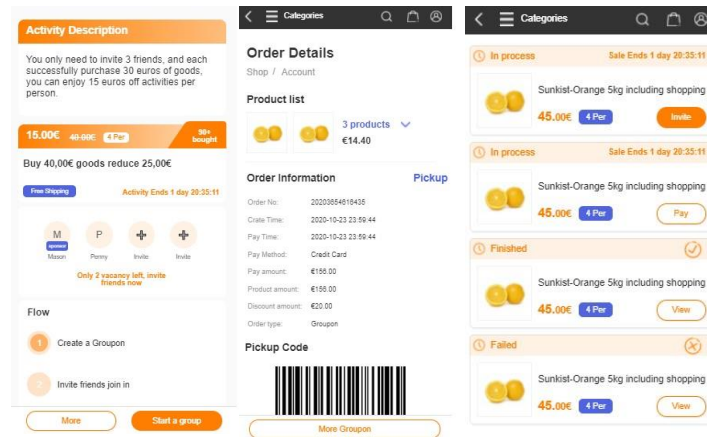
Activity Description

You only need to invite 3 friends, and each successfully purchase 30 euros of goods, you can enjoy 15 euros off activities per person.

15.00€ 40.00€ 4 Per 90+ bought

Buy 40,00€ goods reduce 25,00€

Free Shipping

Activity Ends 1 day 20:35:11

M sponsor Mason

P Penny

Invite

Invite

Only 2 vacancy left, invite friends now

Flow

1 Create a Groupon

2 Invite friends join in

More

Start a group

Categories

Order Details

Shop / Account

Product list

3 products

€14.40

Order Information

Pickup

Order No: 20203654616435

Crate Time: 2020-10-23 23:59:44

Pay Time: 2020-10-23 23:59:44

Pay Method: Credit Card

Pay amount: €156.00

Product amount: €156.00

Discount amount: €20.00

Order type: Groupon

Pickup Code

More Groupon

Categories

In process

Sale Ends 1 day 20:35:11

Sunkist-Orange 5kg including shopping

45.00€ 4 Per

Invite

In process

Sale Ends 1 day 20:35:11

Sunkist-Orange 5kg including shopping

45.00€ 4 Per

Pay

Finished

Sunkist-Orange 5kg including shopping

45.00€ 4 Per

View

Failed

Sunkist-Orange 5kg including shopping

45.00€ 4 Per

View